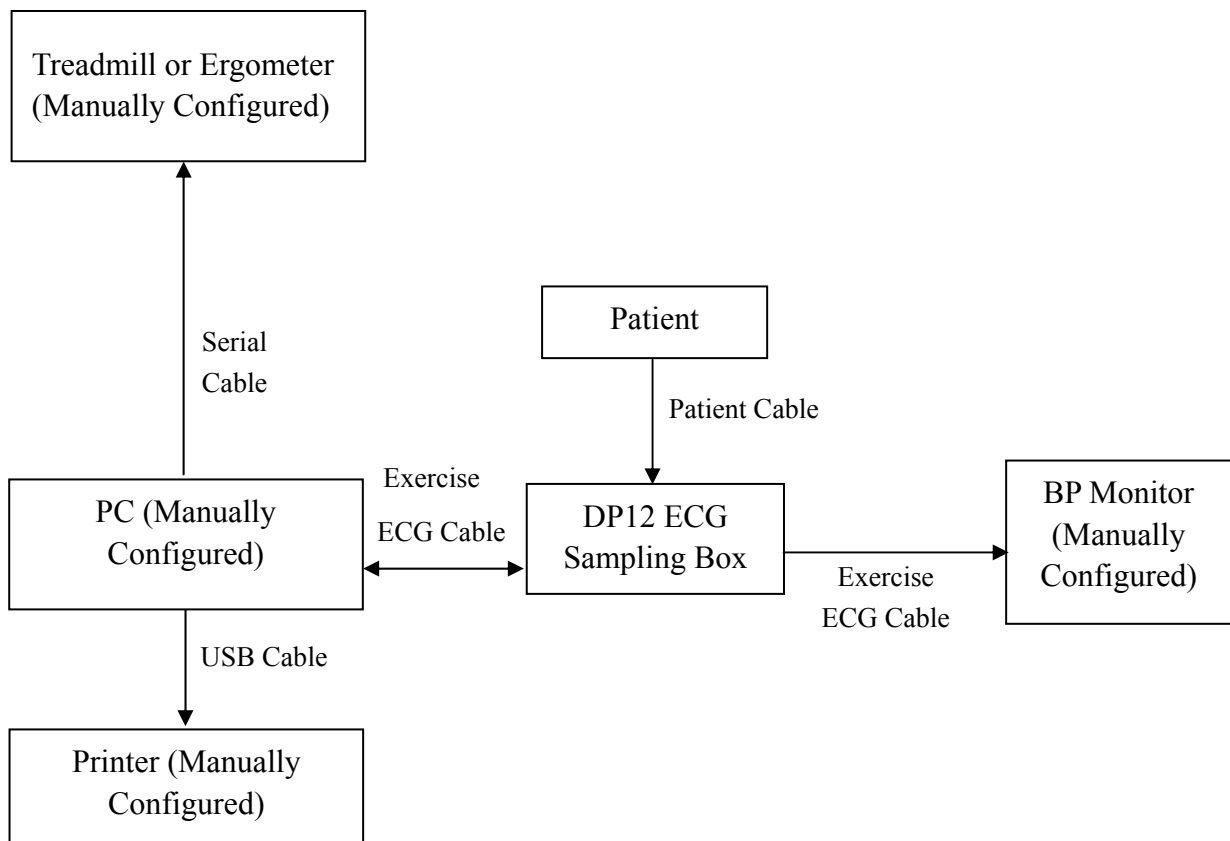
Treadmill or Ergometer (Manually Configured)

Serial Cable

Patient

Patient Cable

Exercise ECG Cable

PC (Manually Configured)

DP12 ECG Sampling Box

BP Monitor (Manually Configured)

Exercise ECG Cable

USB Cable

Printer (Manually Configured)